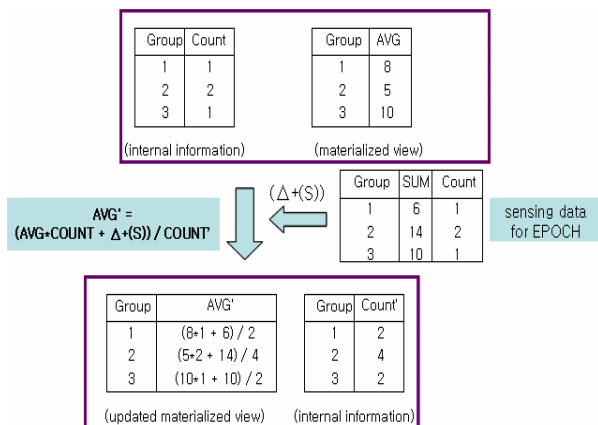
| Group | Count |
|---|---|
| 1 | 1 |
| 2 | 2 |
| 3 | 1 |

(internal information)

| Group | AVG |
|---|---|
| 1 | 8 |
| 2 | 5 |
| 3 | 10 |

(materialized view)

$(\Delta+(S))$

| Group | SUM | Count |
|---|---|---|
| 1 | 6 | 1 |
| 2 | 14 | 2 |
| 3 | 10 | 1 |

sensing data for EPOCH

AVG' = (AVG*COUNT + $\Delta$+(S)) / COUNT'

| Group | AVG' |
|---|---|
| 1 | (8*1 + 6) / 2 |
| 2 | (5*2 + 14) / 4 |
| 3 | (10*1 + 10) / 2 |

(updated materialized view)

| Group | Count' |
|---|---|
| 1 | 2 |
| 2 | 4 |
| 3 | 2 |

(internal information)